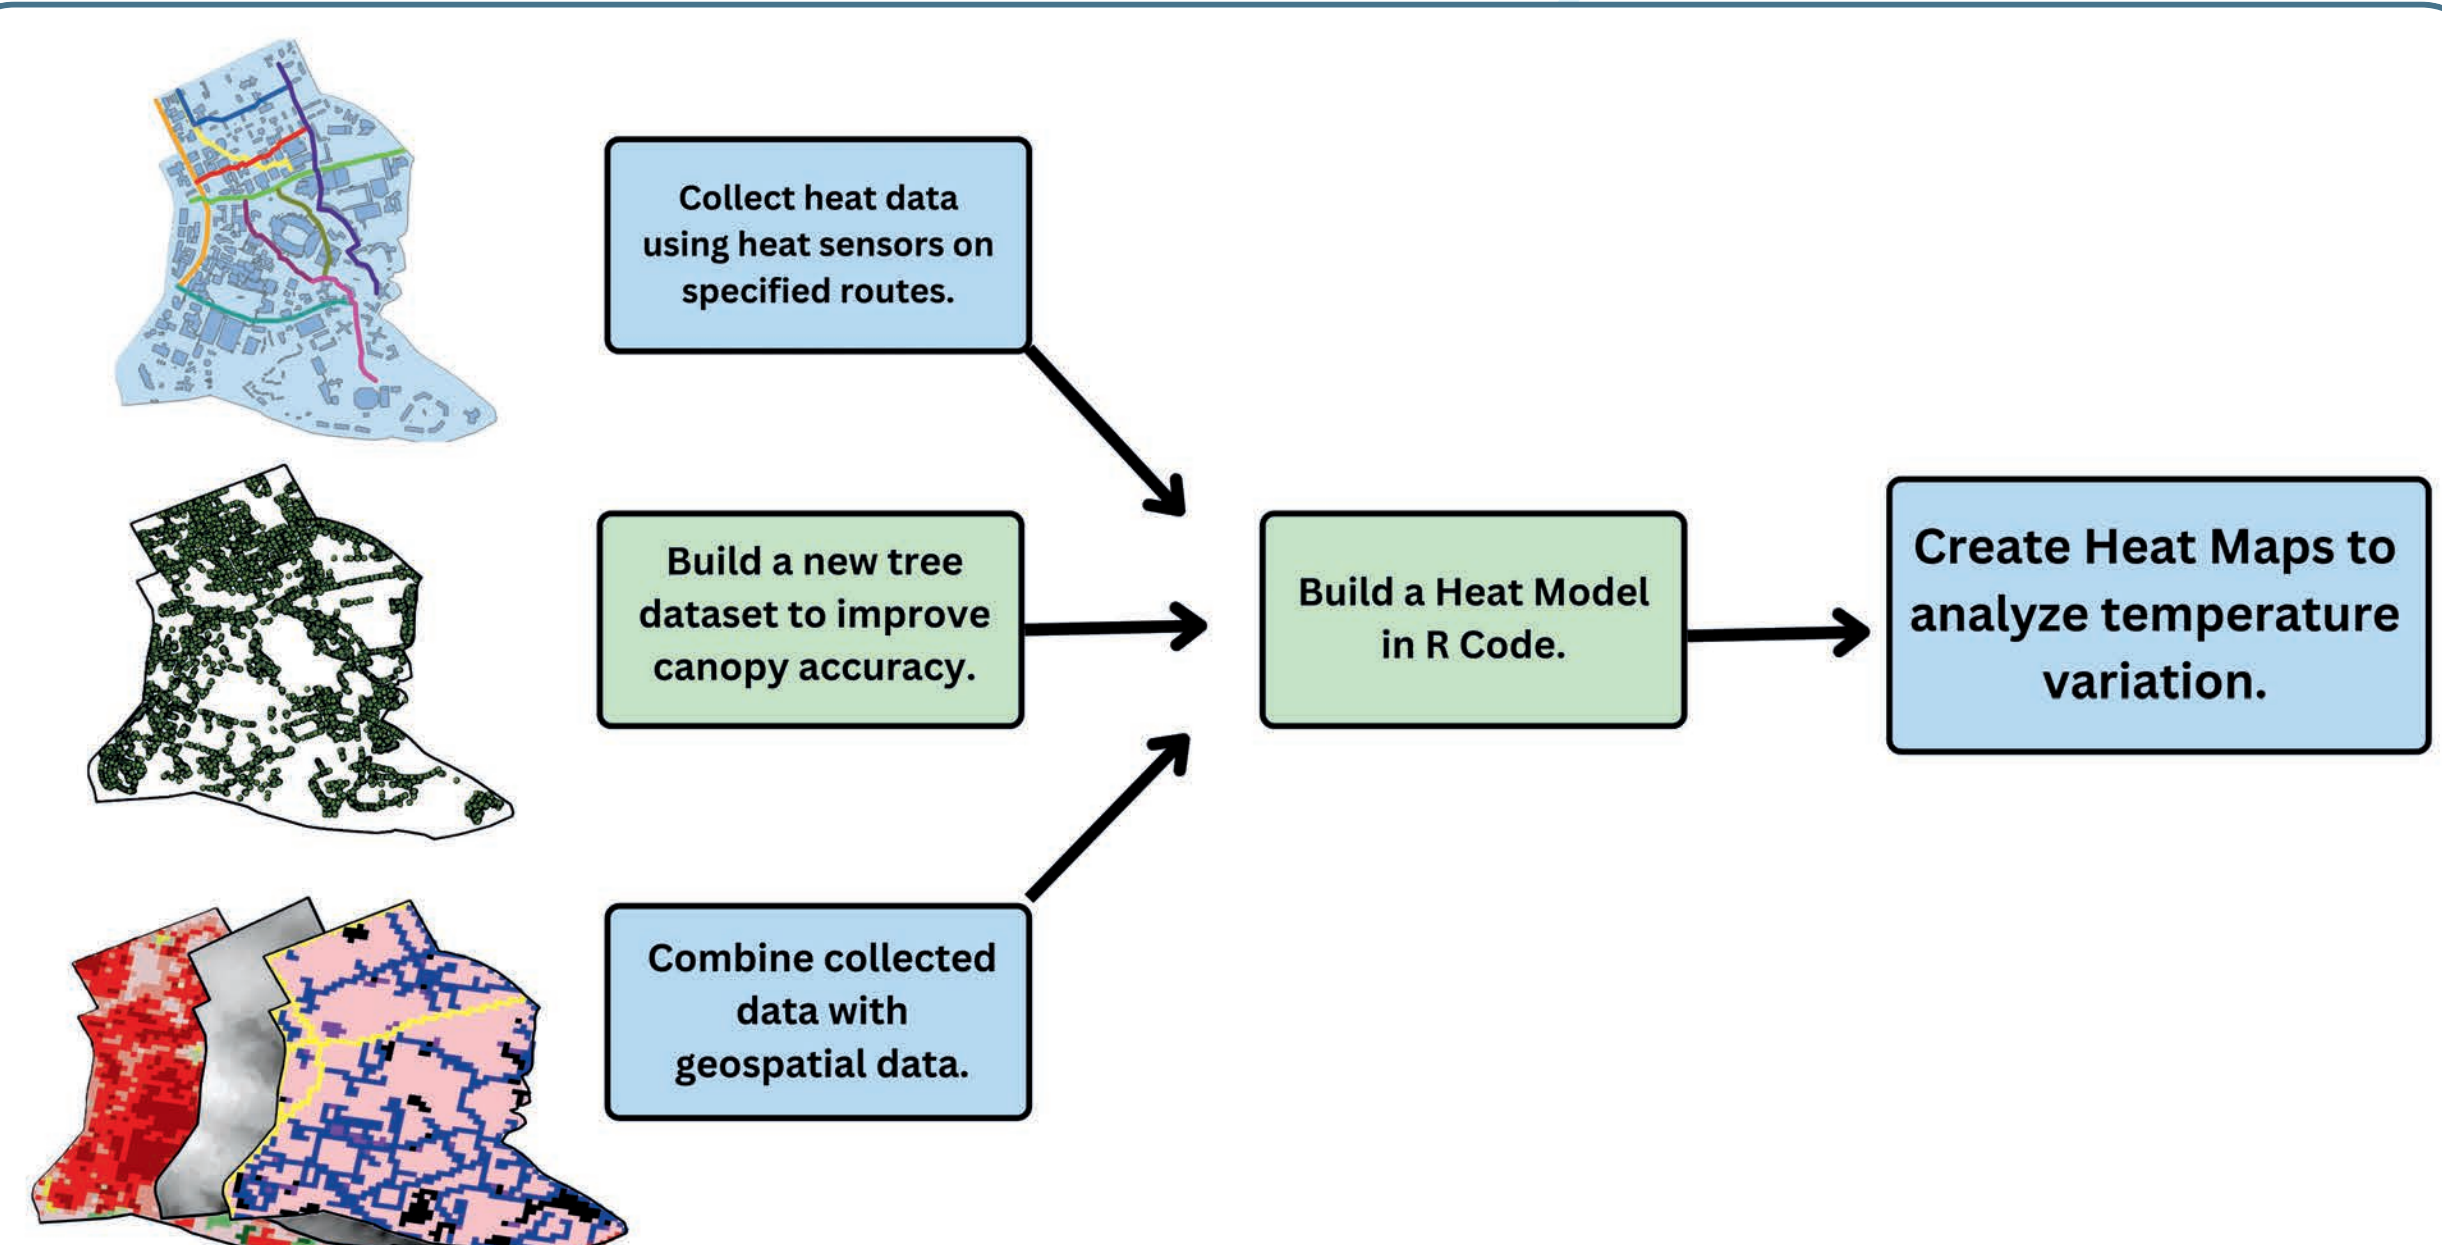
Collect heat data using heat sensors on specified routes.

Build a new tree dataset to improve canopy accuracy.

Combine collected data with geospatial data.

Build a Heat Model in R Code.

Create Heat Maps to analyze temperature variation.